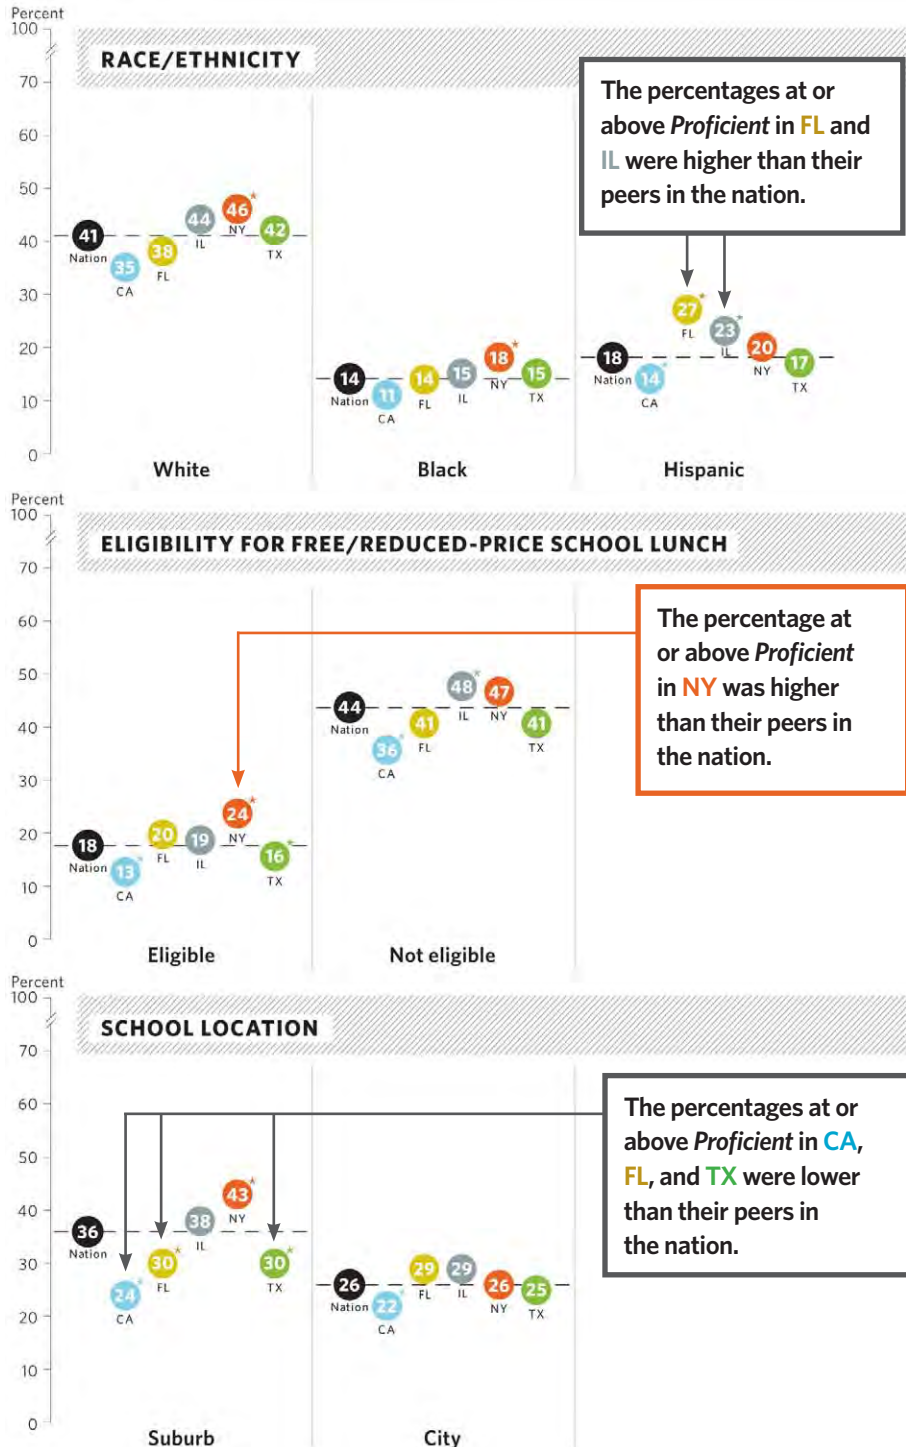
Percent
100
70
60
50
40
30
20
10
0

RACE/ETHNICITY

The percentages at or above *Proficient* in FL and IL were higher than their peers in the nation.

41 Nation
35 CA
38 FL
44 IL
46* NY
42 TX
White

14 Nation
11 CA
14 FL
15 IL
18* NY
15 TX
Black

18 Nation
14 CA
27* FL
23* IL
20 NY
17 TX
Hispanic

Percent
100
70
60
50
40
30
20
10
0

ELIGIBILITY FOR FREE/REDUCED-PRICE SCHOOL LUNCH

The percentage at or above *Proficient* in NY was higher than their peers in the nation.

18 Nation
13* CA
20 FL
19 IL
24* NY
16* TX
Eligible

44 Nation
36* CA
41 FL
48* IL
47 NY
41 TX
Not eligible

Percent
100
70
60
50
40
30
20
10
0

SCHOOL LOCATION

The percentages at or above *Proficient* in CA, FL, and TX were lower than their peers in the nation.

36 Nation
24* CA
30* FL
38 IL
43* NY
30* TX
Suburb

26 Nation
22 CA
29 FL
29 IL
26 NY
25 TX
City